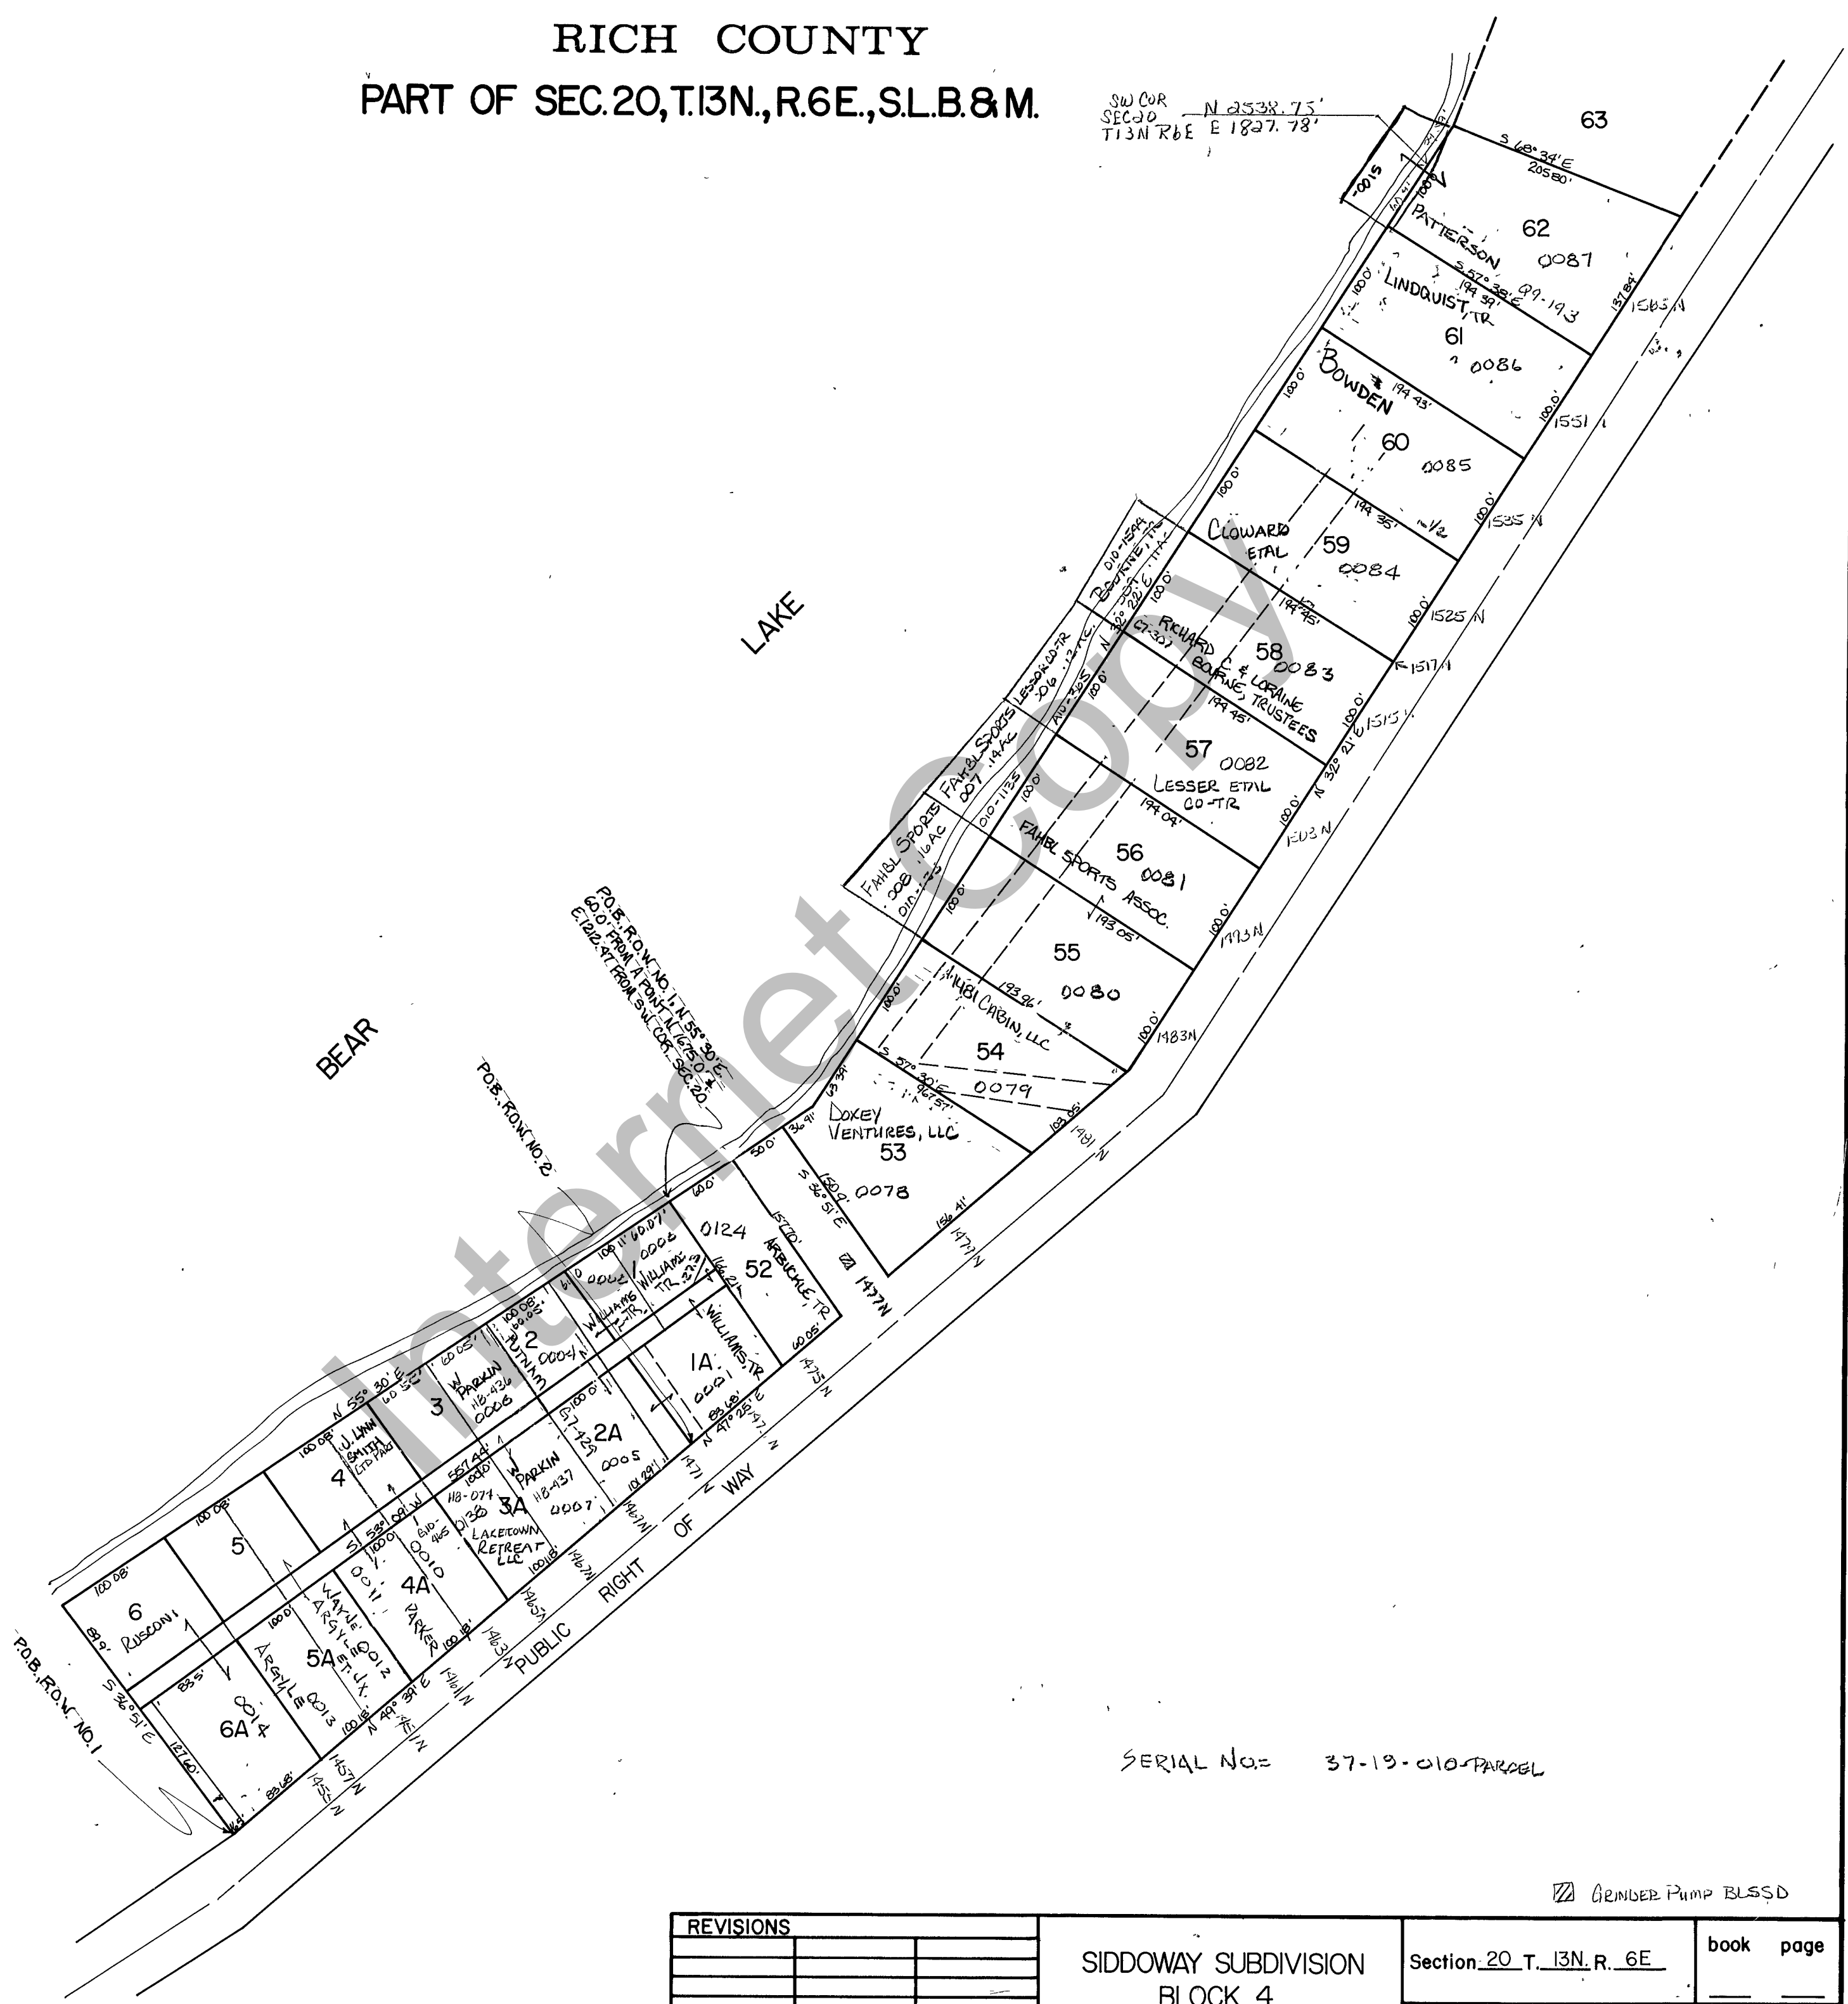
RICH COUNTY
PART OF SEC. 20, T.13N., R.6E., S.L.B.& M.

SW COR SEC 20 T13N R6E
N 2538.75'
E 1827.78'

63
S 68° 34' E 205.80'
62
PATTERSON
0087
99-193
S 57° 38' E 194.39'
LINDQUIST, TR
61
0086
BOWDEN
194.43'
60
0085
CLOWARD ETAL
59
0084
194.35'
1/2
RICHARD C & LORAINE BOURNE, TRUSTEES
58
0083
194.45'
57
0082
LESSER ETAL CO-TR
194.04'
56
0081
FAHBL SPORTS ASSOC.
193.05'
55
0080
1481 CABIN, LLC
54
0079
S 57° 30' E
DOXEY VENTURES, LLC
53
0078
S 36° 51' E
1477N
0124
52
ARBUCKLE, TR
1A
0001
WILLIAMS, TR
WILLIAMS TR
0006
WILLIAMS TR
0002
2
0004
PUTNAM
2A
0005
3
PARKIN
118-436
0008
3A
PARKIN
118-437
0007
LAKETOWN RETREAT LLC
4
J. LYNN SMITH LTD PART
4A
0010
PARKER
0011
5
5A
WAYNE ARGYLE ET. UX
0012
ARGYLE
0013
6
RUSCONI
6A
0014
N 55° 30' E
N 49° 39' E
N 32° 21' E

FAHBL SPORTS
FAHBL SPORTS
LESSOR CO-TR
BOURNE, TR

LAKE
BEAR

P.O.B. R.O.W. NO. 1, N 55° 30' E 60.0' FROM A POINT N 1675.0' & E 1212.47' FROM SW COR. SEC. 20
P.O.B. R.O.W. NO. 2
P.O.B. R.O.W. NO. 1

PUBLIC RIGHT OF WAY

1565N
1551N
1535N
1525N
1517N
1515N
1503N
1493N
1483N
1481N
1477N
1475N
1471N
1467N
1465N
1463N
1461N
1459N
1457N
1455N

SERIAL NO.= 37-19-010-PARCEL

Internet Copy

GRINDER PUMP BLSSD

REVISIONS
SIDDOWAY SUBDIVISION
BLOCK 4
Section 20 T. 13N. R. 6E
book
page